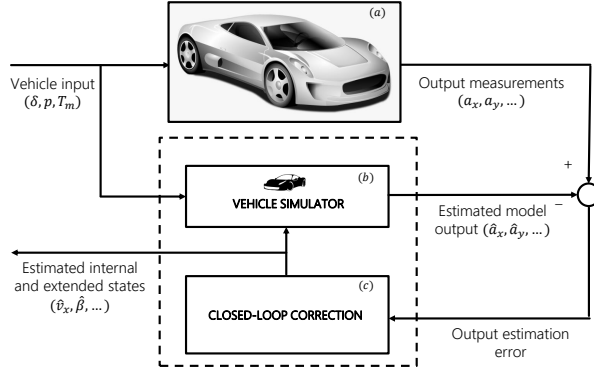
$(a)$

Vehicle input $(\delta, p, T_m)$

Output measurements $(a_x, a_y, \dots)$

$(b)$

VEHICLE SIMULATOR

+

−

Estimated model output $(\hat{a}_x, \hat{a}_y, \dots)$

Estimated internal and extended states $(\hat{v}_x, \hat{\beta}, \dots)$

$(c)$

CLOSED-LOOP CORRECTION

Output estimation error